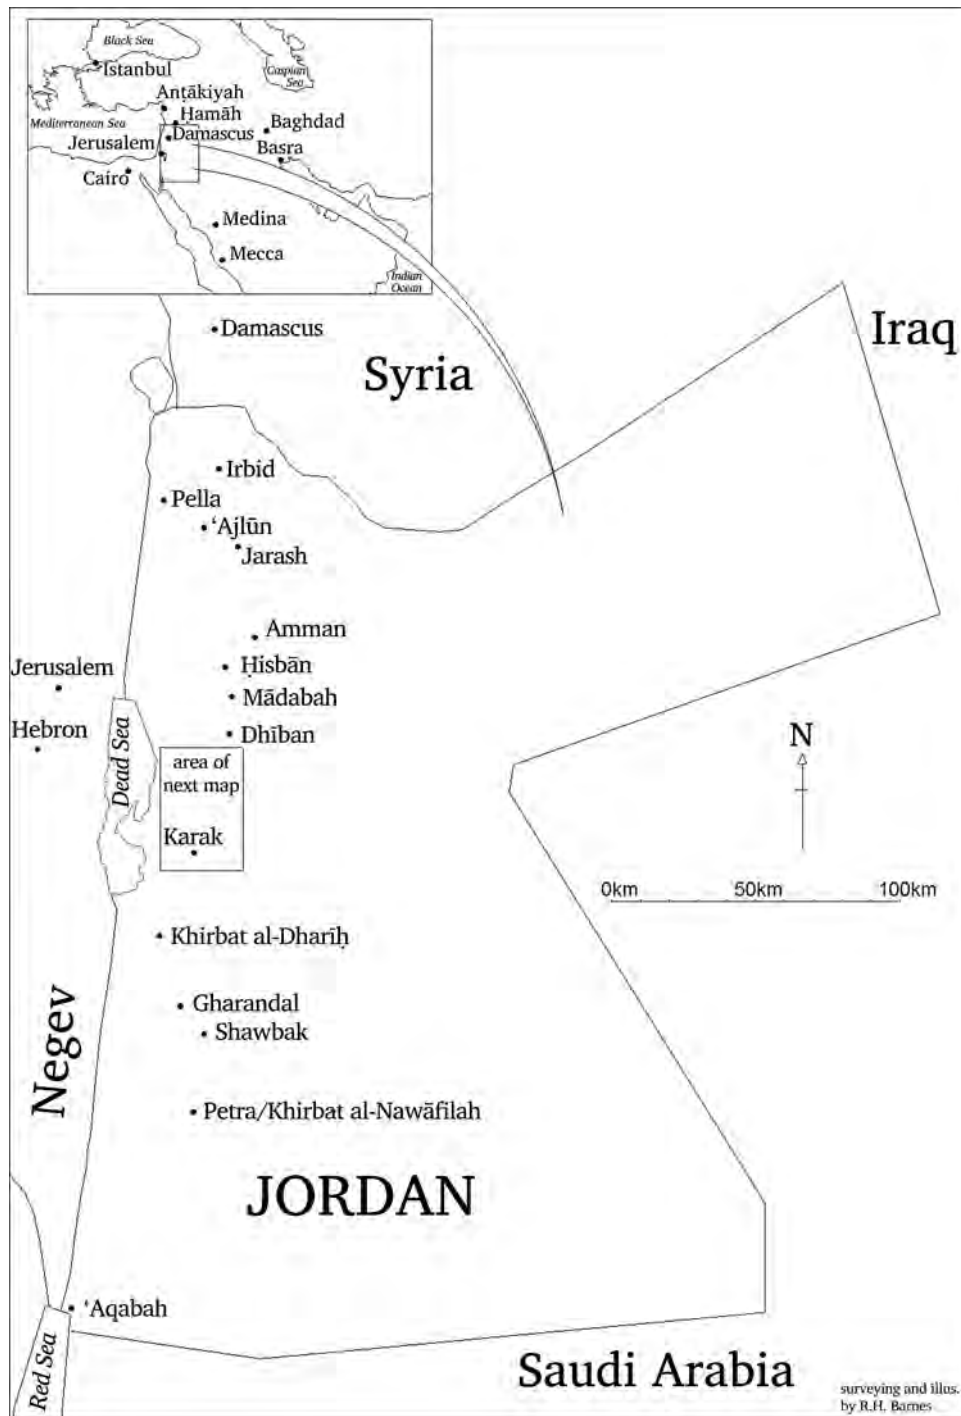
Black Sea
Istanbul
Caspian Sea
Anṭākiyah
Hamāh
Mediterranean Sea
Damascus
Baghdad
Jerusalem
Basra
Cairo
Medina
Mecca
Indian Ocean

Damascus
Syria
Iraq
Irbid
Pella
'Ajlūn
Jarash
Amman
Jerusalem
Ḥisbān
Mādabah
Hebron
Dhībān
Dead Sea
area of next map
Karak
N
0km 50km 100km
Khirbat al-Dharīḥ
Gharandal
Shawbak
Negev
Petra/Khirbat al-Nawāfilah
JORDAN
'Aqabah
Red Sea
Saudi Arabia
surveying and illus. by R.H. Barnes